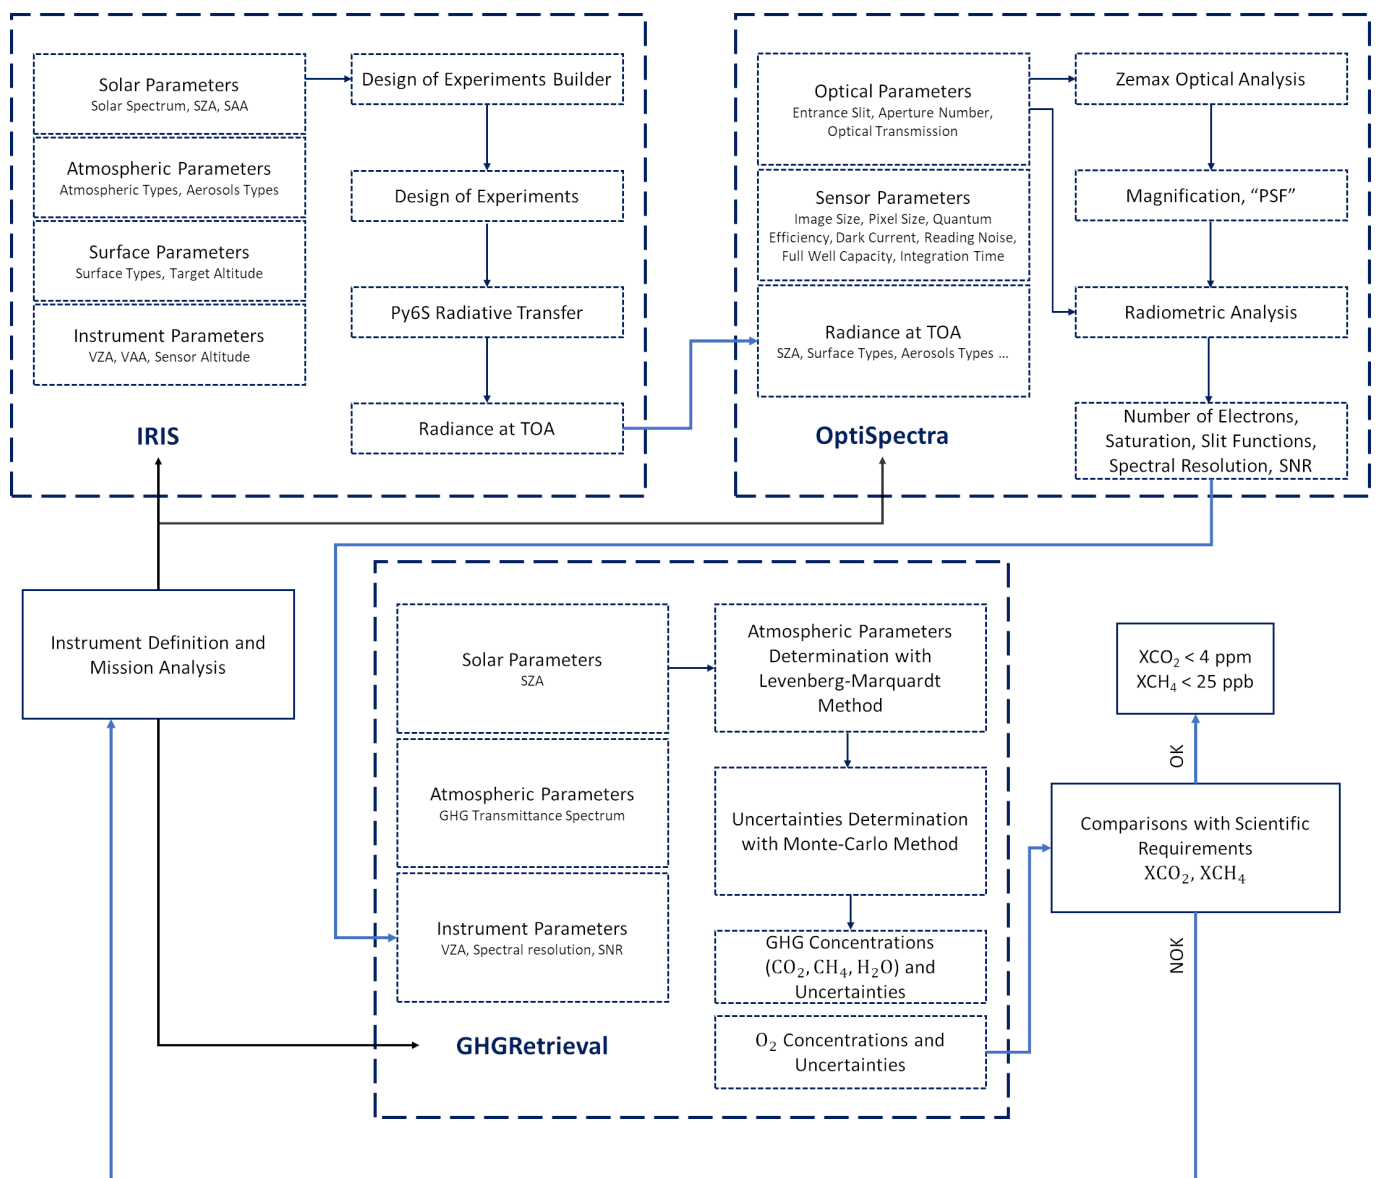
Solar Parameters
Solar Spectrum, SZA, SAA

Atmospheric Parameters
Atmospheric Types, Aerosols Types

Surface Parameters
Surface Types, Target Altitude

Instrument Parameters
VZA, VAA, Sensor Altitude

Design of Experiments Builder

Design of Experiments

Py6S Radiative Transfer

Radiance at TOA

IRIS

Optical Parameters
Entrance Slit, Aperture Number, Optical Transmission

Sensor Parameters
Image Size, Pixel Size, Quantum Efficiency, Dark Current, Reading Noise, Full Well Capacity, Integration Time

Radiance at TOA
SZA, Surface Types, Aerosols Types ...

Zemax Optical Analysis

Magnification, "PSF"

Radiometric Analysis

Number of Electrons, Saturation, Slit Functions, Spectral Resolution, SNR

OptiSpectra

Instrument Definition and Mission Analysis

Solar Parameters
SZA

Atmospheric Parameters
GHG Transmittance Spectrum

Instrument Parameters
VZA, Spectral resolution, SNR

Atmospheric Parameters Determination with Levenberg-Marquardt Method

Uncertainties Determination with Monte-Carlo Method

GHG Concentrations ($CO_2$, $CH_4$, $H_2O$) and Uncertainties

$O_2$ Concentrations and Uncertainties

GHGRetrieval

$XCO_2$ < 4 ppm
$XCH_4$ < 25 ppb

OK

Comparisons with Scientific Requirements
$XCO_2$, $XCH_4$

NOK